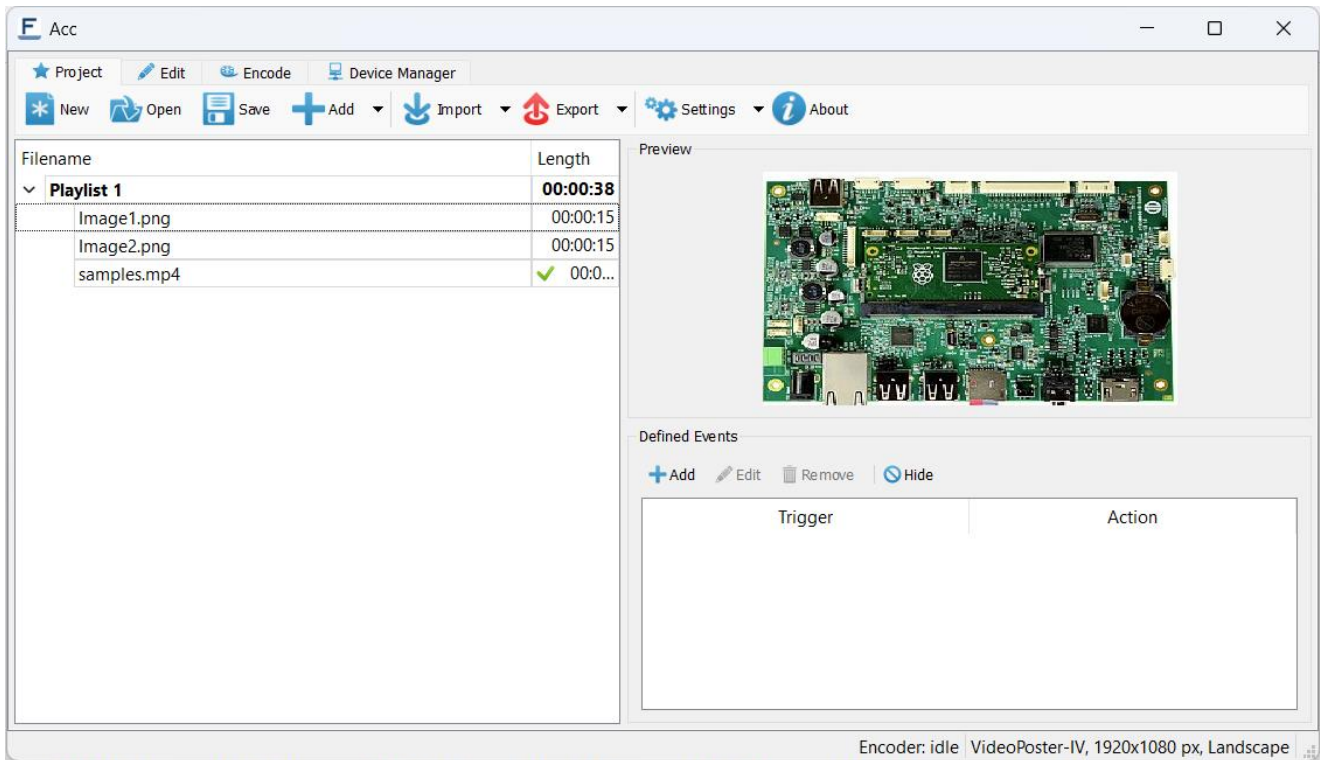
Acc

Project Edit Encode Device Manager

New Open Save Add Import Export Settings About

| Filename | Length |
|---|---|
| Playlist 1 | 00:00:38 |
| Image1.png | 00:00:15 |
| Image2.png | 00:00:15 |
| samples.mp4 | 00:0... |

Preview

Defined Events

Add Edit Remove Hide

| Trigger | Action |
|---|---|

Encoder: idle VideoPoster-IV, 1920x1080 px, Landscape